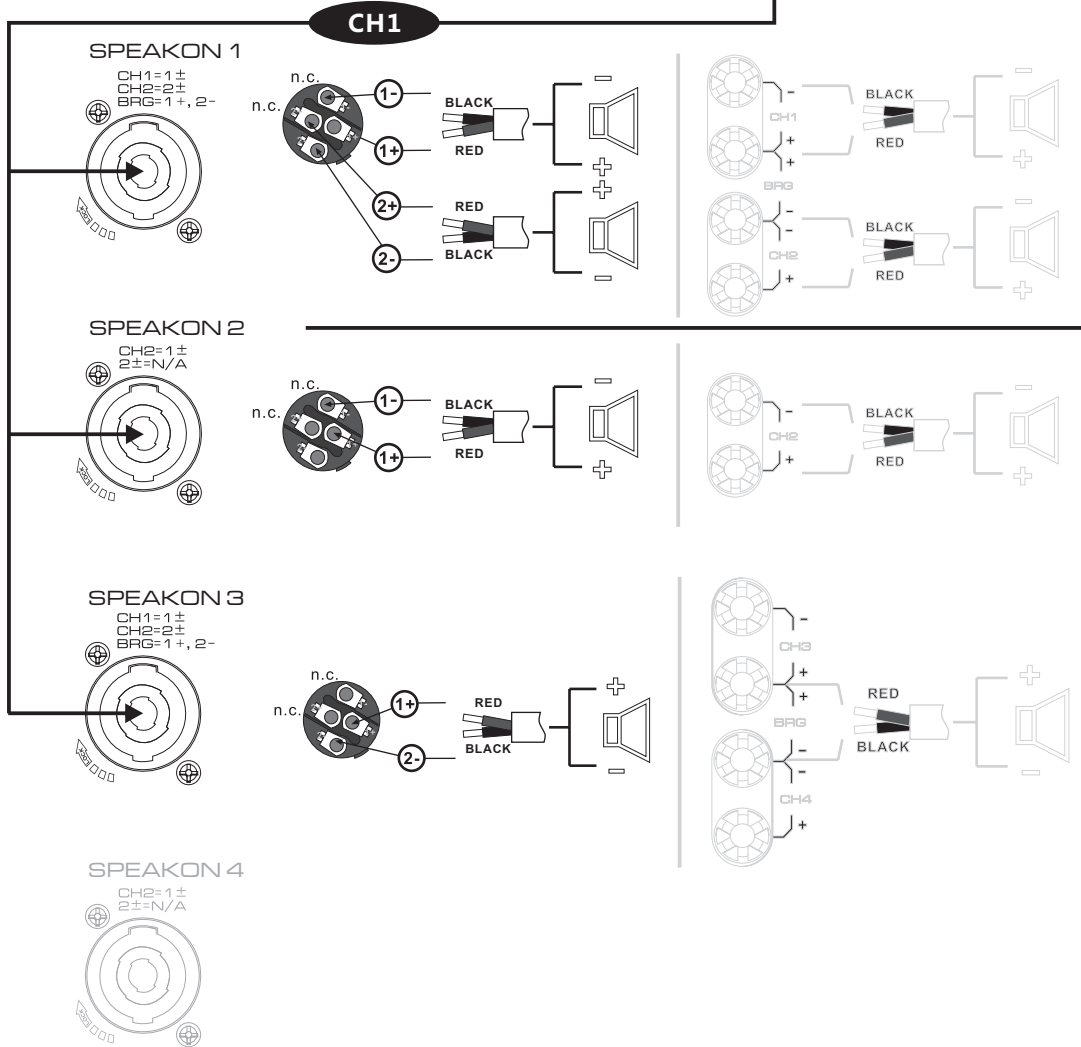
CH1

SPEAKON 1
CH1=1±
CH2=2±
BRG=1+, 2−

n.c.
n.c.
1-
1+
2+
2-
BLACK
RED
RED
BLACK
−
+
+
−

−
+
+
CH1
BRG
−
−
CH2
+
BLACK
RED
BLACK
RED
−
+
−
+

SPEAKON 2
CH2=1±
2±=N/A

n.c.
n.c.
1-
1+
BLACK
RED
−
+

−
CH2
+
BLACK
RED
−
+

SPEAKON 3
CH1=1±
CH2=2±
BRG=1+, 2−

n.c.
n.c.
1+
2-
RED
BLACK
+
−

−
CH3
+
+
BRG
−
−
CH4
+
RED
BLACK
+
−

SPEAKON 4
CH2=1±
2±=N/A